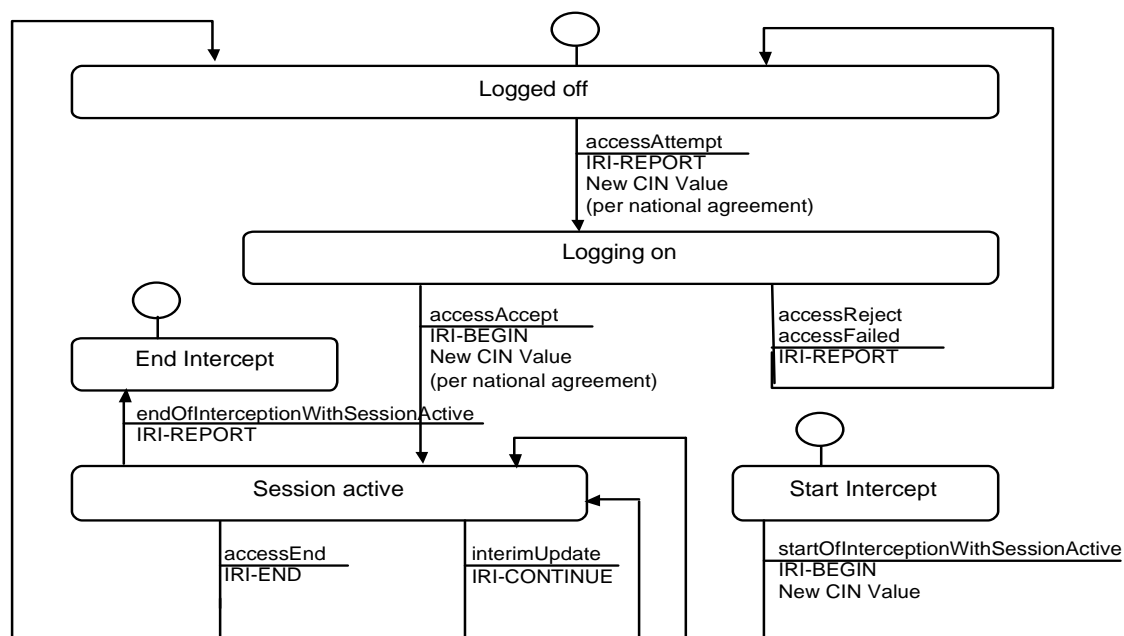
Logged off

accessAttempt
IRI-REPORT
New CIN Value
(per national agreement)

Logging on

accessAccept
IRI-BEGIN
New CIN Value
(per national agreement)

accessReject
accessFailed
IRI-REPORT

End Intercept

endOfInterceptionWithSessionActive
IRI-REPORT

Session active

Start Intercept

accessEnd
IRI-END

interimUpdate
IRI-CONTINUE

startOfInterceptionWithSessionActive
IRI-BEGIN
New CIN Value